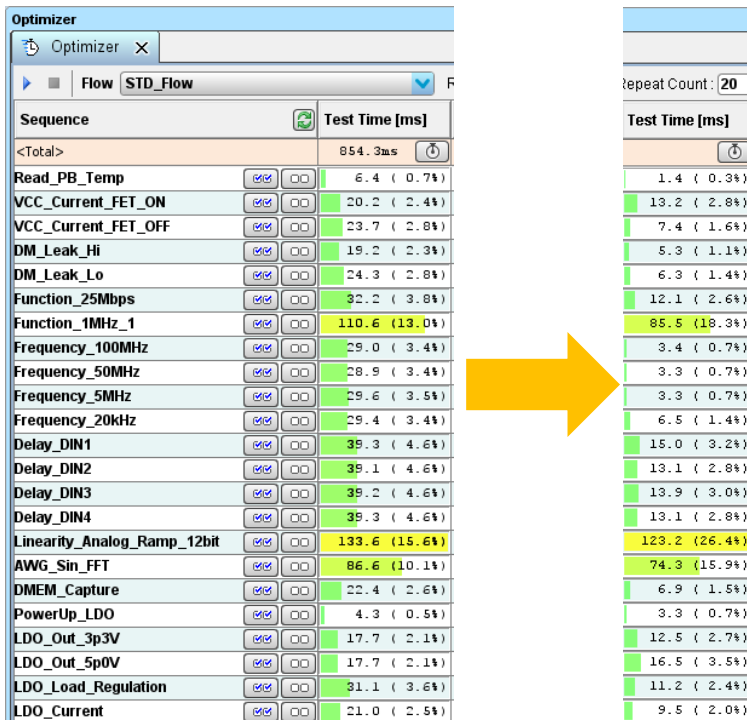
Optimizer

Optimizer ✕

Flow STD_Flow R

| Sequence | Test Time [ms] |
|---|---|
| <Total> | 854.3ms |
| Read_PB_Temp | 6.4 ( 0.7%) |
| VCC_Current_FET_ON | 20.2 ( 2.4%) |
| VCC_Current_FET_OFF | 23.7 ( 2.8%) |
| DM_Leak_Hi | 19.2 ( 2.3%) |
| DM_Leak_Lo | 24.3 ( 2.8%) |
| Function_25Mbps | 32.2 ( 3.8%) |
| Function_1MHz_1 | 110.6 (13.0%) |
| Frequency_100MHz | 29.0 ( 3.4%) |
| Frequency_50MHz | 28.9 ( 3.4%) |
| Frequency_5MHz | 29.6 ( 3.5%) |
| Frequency_20kHz | 29.4 ( 3.4%) |
| Delay_DIN1 | 39.3 ( 4.6%) |
| Delay_DIN2 | 39.1 ( 4.6%) |
| Delay_DIN3 | 39.2 ( 4.6%) |
| Delay_DIN4 | 39.3 ( 4.6%) |
| Linearity_Analog_Ramp_12bit | 133.6 (15.6%) |
| AWG_Sin_FFT | 86.6 (10.1%) |
| DMEM_Capture | 22.4 ( 2.6%) |
| PowerUp_LDO | 4.3 ( 0.5%) |
| LDO_Out_3p3V | 17.7 ( 2.1%) |
| LDO_Out_5p0V | 17.7 ( 2.1%) |
| LDO_Load_Regulation | 31.1 ( 3.6%) |
| LDO_Current | 21.0 ( 2.5%) |

Repeat Count: 20

| Test Time [ms] |
|---|
| 1.4 ( 0.3%) |
| 13.2 ( 2.8%) |
| 7.4 ( 1.6%) |
| 5.3 ( 1.1%) |
| 6.3 ( 1.4%) |
| 12.1 ( 2.6%) |
| 85.5 (18.3%) |
| 3.4 ( 0.7%) |
| 3.3 ( 0.7%) |
| 3.3 ( 0.7%) |
| 6.5 ( 1.4%) |
| 15.0 ( 3.2%) |
| 13.1 ( 2.8%) |
| 13.9 ( 3.0%) |
| 13.1 ( 2.8%) |
| 123.2 (26.4%) |
| 74.3 (15.9%) |
| 6.9 ( 1.5%) |
| 3.3 ( 0.7%) |
| 12.5 ( 2.7%) |
| 16.5 ( 3.5%) |
| 11.2 ( 2.4%) |
| 9.5 ( 2.0%) |